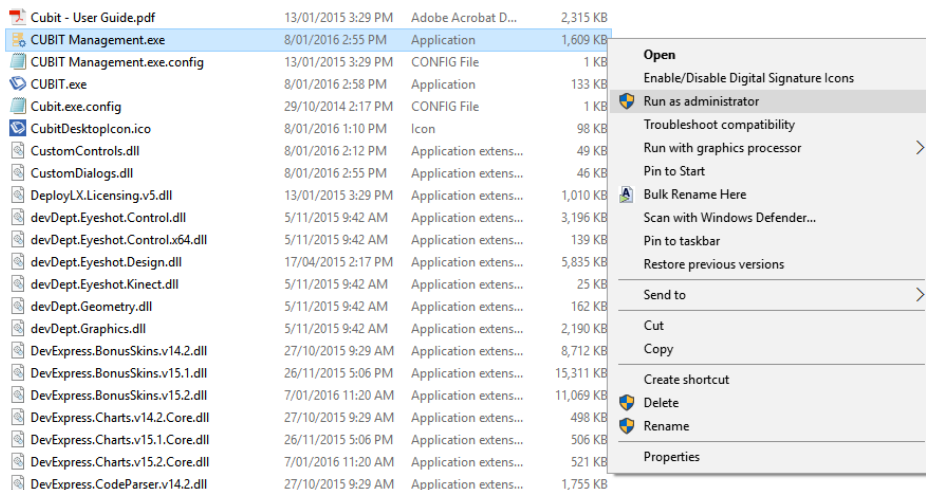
| | | | |
|---|---|---|---|
| Cubit - User Guide.pdf | 13/01/2015 3:29 PM | Adobe Acrobat D... | 2,315 KB |
| CUBIT Management.exe | 8/01/2016 2:55 PM | Application | 1,609 KB |
| CUBIT Management.exe.config | 13/01/2015 3:29 PM | CONFIG File | 1 KB |
| CUBIT.exe | 8/01/2016 2:58 PM | Application | 133 KB |
| Cubit.exe.config | 29/10/2014 2:17 PM | CONFIG File | 1 KB |
| CubitDesktopIcon.ico | 8/01/2016 1:10 PM | Icon | 98 KB |
| CustomControls.dll | 8/01/2016 2:12 PM | Application extens... | 49 KB |
| CustomDialogs.dll | 8/01/2016 2:55 PM | Application extens... | 46 KB |
| DeployLX.Licensing.v5.dll | 13/01/2015 3:29 PM | Application extens... | 1,010 KB |
| devDept.Eyeshot.Control.dll | 5/11/2015 9:42 AM | Application extens... | 3,196 KB |
| devDept.Eyeshot.Control.x64.dll | 5/11/2015 9:42 AM | Application extens... | 139 KB |
| devDept.Eyeshot.Design.dll | 17/04/2015 2:17 PM | Application extens... | 5,835 KB |
| devDept.Eyeshot.Kinect.dll | 5/11/2015 9:42 AM | Application extens... | 25 KB |
| devDept.Geometry.dll | 5/11/2015 9:42 AM | Application extens... | 162 KB |
| devDept.Graphics.dll | 5/11/2015 9:42 AM | Application extens... | 2,190 KB |
| DevExpress.BonusSkins.v14.2.dll | 27/10/2015 9:29 AM | Application extens... | 8,712 KB |
| DevExpress.BonusSkins.v15.1.dll | 26/11/2015 5:06 PM | Application extens... | 15,311 KB |
| DevExpress.BonusSkins.v15.2.dll | 7/01/2016 11:20 AM | Application extens... | 11,069 KB |
| DevExpress.Charts.v14.2.Core.dll | 27/10/2015 9:29 AM | Application extens... | 498 KB |
| DevExpress.Charts.v15.1.Core.dll | 26/11/2015 5:06 PM | Application extens... | 506 KB |
| DevExpress.Charts.v15.2.Core.dll | 7/01/2016 11:20 AM | Application extens... | 521 KB |
| DevExpress.CodeParser.v14.2.dll | 27/10/2015 9:29 AM | Application extens... | 1,755 KB |

Open
Enable/Disable Digital Signature Icons
Run as administrator
Troubleshoot compatibility
Run with graphics processor
Pin to Start
Bulk Rename Here
Scan with Windows Defender...
Pin to taskbar
Restore previous versions
Send to
Cut
Copy
Create shortcut
Delete
Rename
Properties